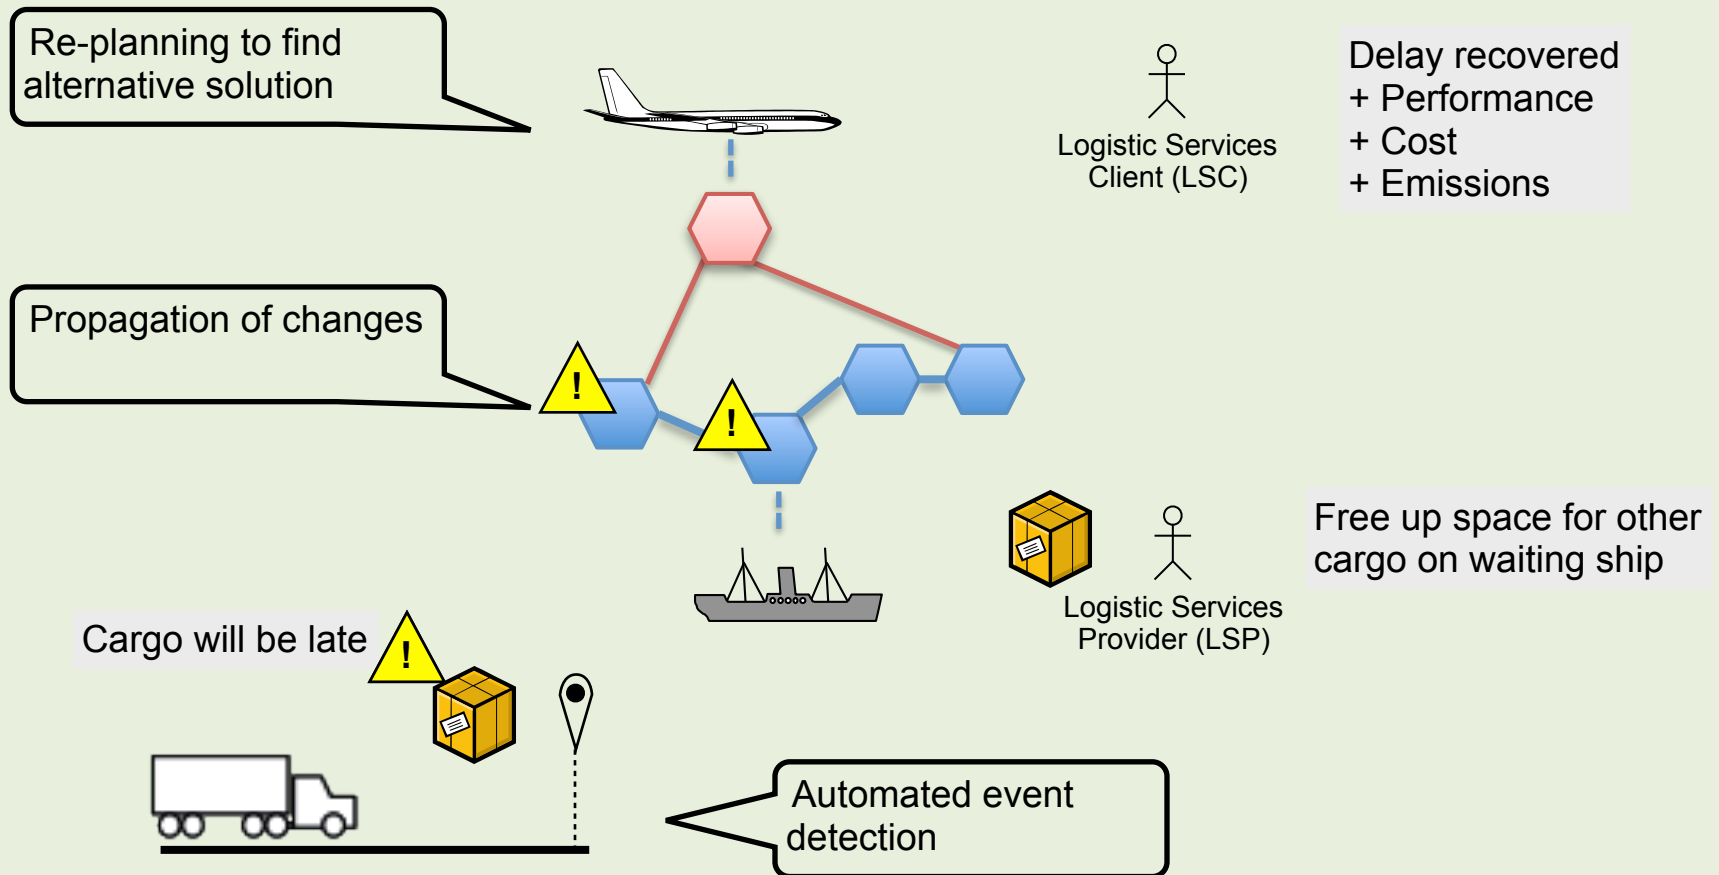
Re-planning to find alternative solution

Logistic Services Client (LSC)

Delay recovered
+ Performance
+ Cost
+ Emissions

Propagation of changes

!

!

Free up space for other cargo on waiting ship

Logistic Services Provider (LSP)

Cargo will be late

!

Automated event detection